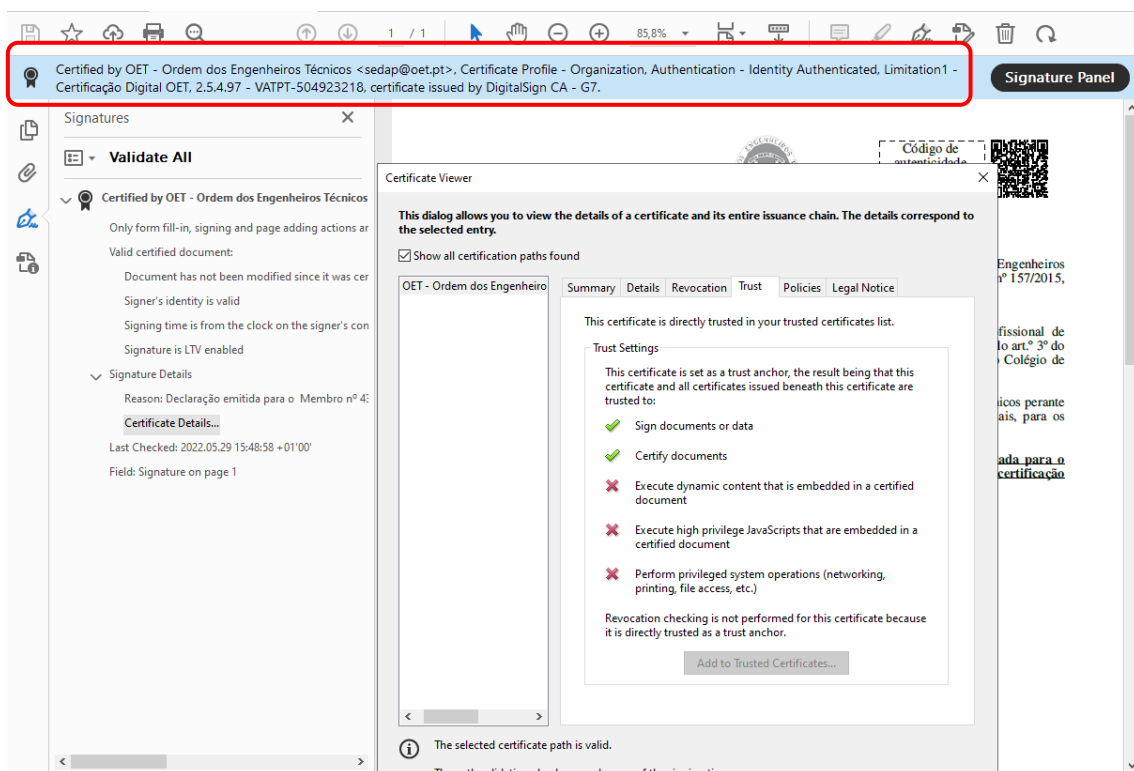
1 / 1 85,8%

Certified by OET - Ordem dos Engenheiros Técnicos <sedap@oet.pt>, Certificate Profile - Organization, Authentication - Identity Authenticated, Limitation1 - Certificação Digital OET, 2.5.4.97 - VATPT-504923218, certificate issued by DigitalSign CA - G7.

Signature Panel

Signatures

Validate All

Certified by OET - Ordem dos Engenheiros Técnicos

Only form fill-in, signing and page adding actions ar

Valid certified document:

Document has not been modified since it was cer

Signer's identity is valid

Signing time is from the clock on the signer's con

Signature is LTV enabled

Signature Details

Reason: Declaração emitida para o Membro nº 4:

Certificate Details...

Last Checked: 2022.05.29 15:48:58 +01'00'

Field: Signature on page 1

Código de autenticidade

Engenheiros nº 157/2015,

fissional de do art.º 3º do Colégio de

icos perante ais, para os

ada para o certificação

Certificate Viewer

This dialog allows you to view the details of a certificate and its entire issuance chain. The details correspond to the selected entry.

Show all certification paths found

OET - Ordem dos Engenheiro

Summary | Details | Revocation | Trust | Policies | Legal Notice

This certificate is directly trusted in your trusted certificates list.

Trust Settings

This certificate is set as a trust anchor, the result being that this certificate and all certificates issued beneath this certificate are trusted to:

Sign documents or data

Certify documents

Execute dynamic content that is embedded in a certified document

Execute high privilege JavaScripts that are embedded in a certified document

Perform privileged system operations (networking, printing, file access, etc.)

Revocation checking is not performed for this certificate because it is directly trusted as a trust anchor.

Add to Trusted Certificates...

The selected certificate path is valid.

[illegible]